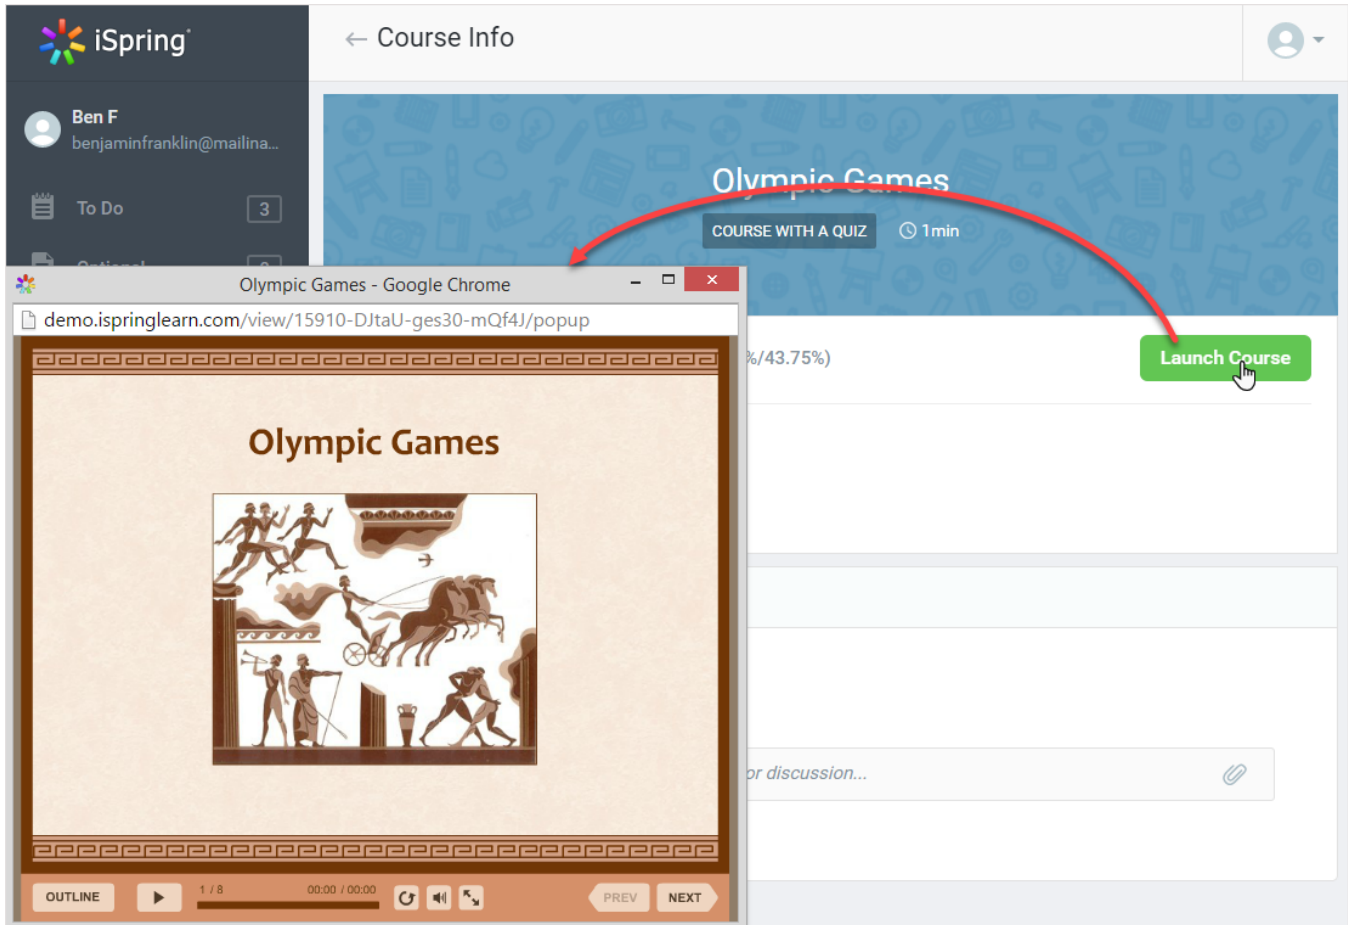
iSpring

Ben F
benjaminfranklin@mailina...

To Do 3

← Course Info

Olympic Games
COURSE WITH A QUIZ 1min

%/43.75%)

Launch Course

or discussion...

Olympic Games - Google Chrome
demo.ispringlearn.com/view/15910-DJtaU-ges30-mQf4J/popup

Olympic Games

OUTLINE 1 / 8 00:00 / 00:00 PREV NEXT